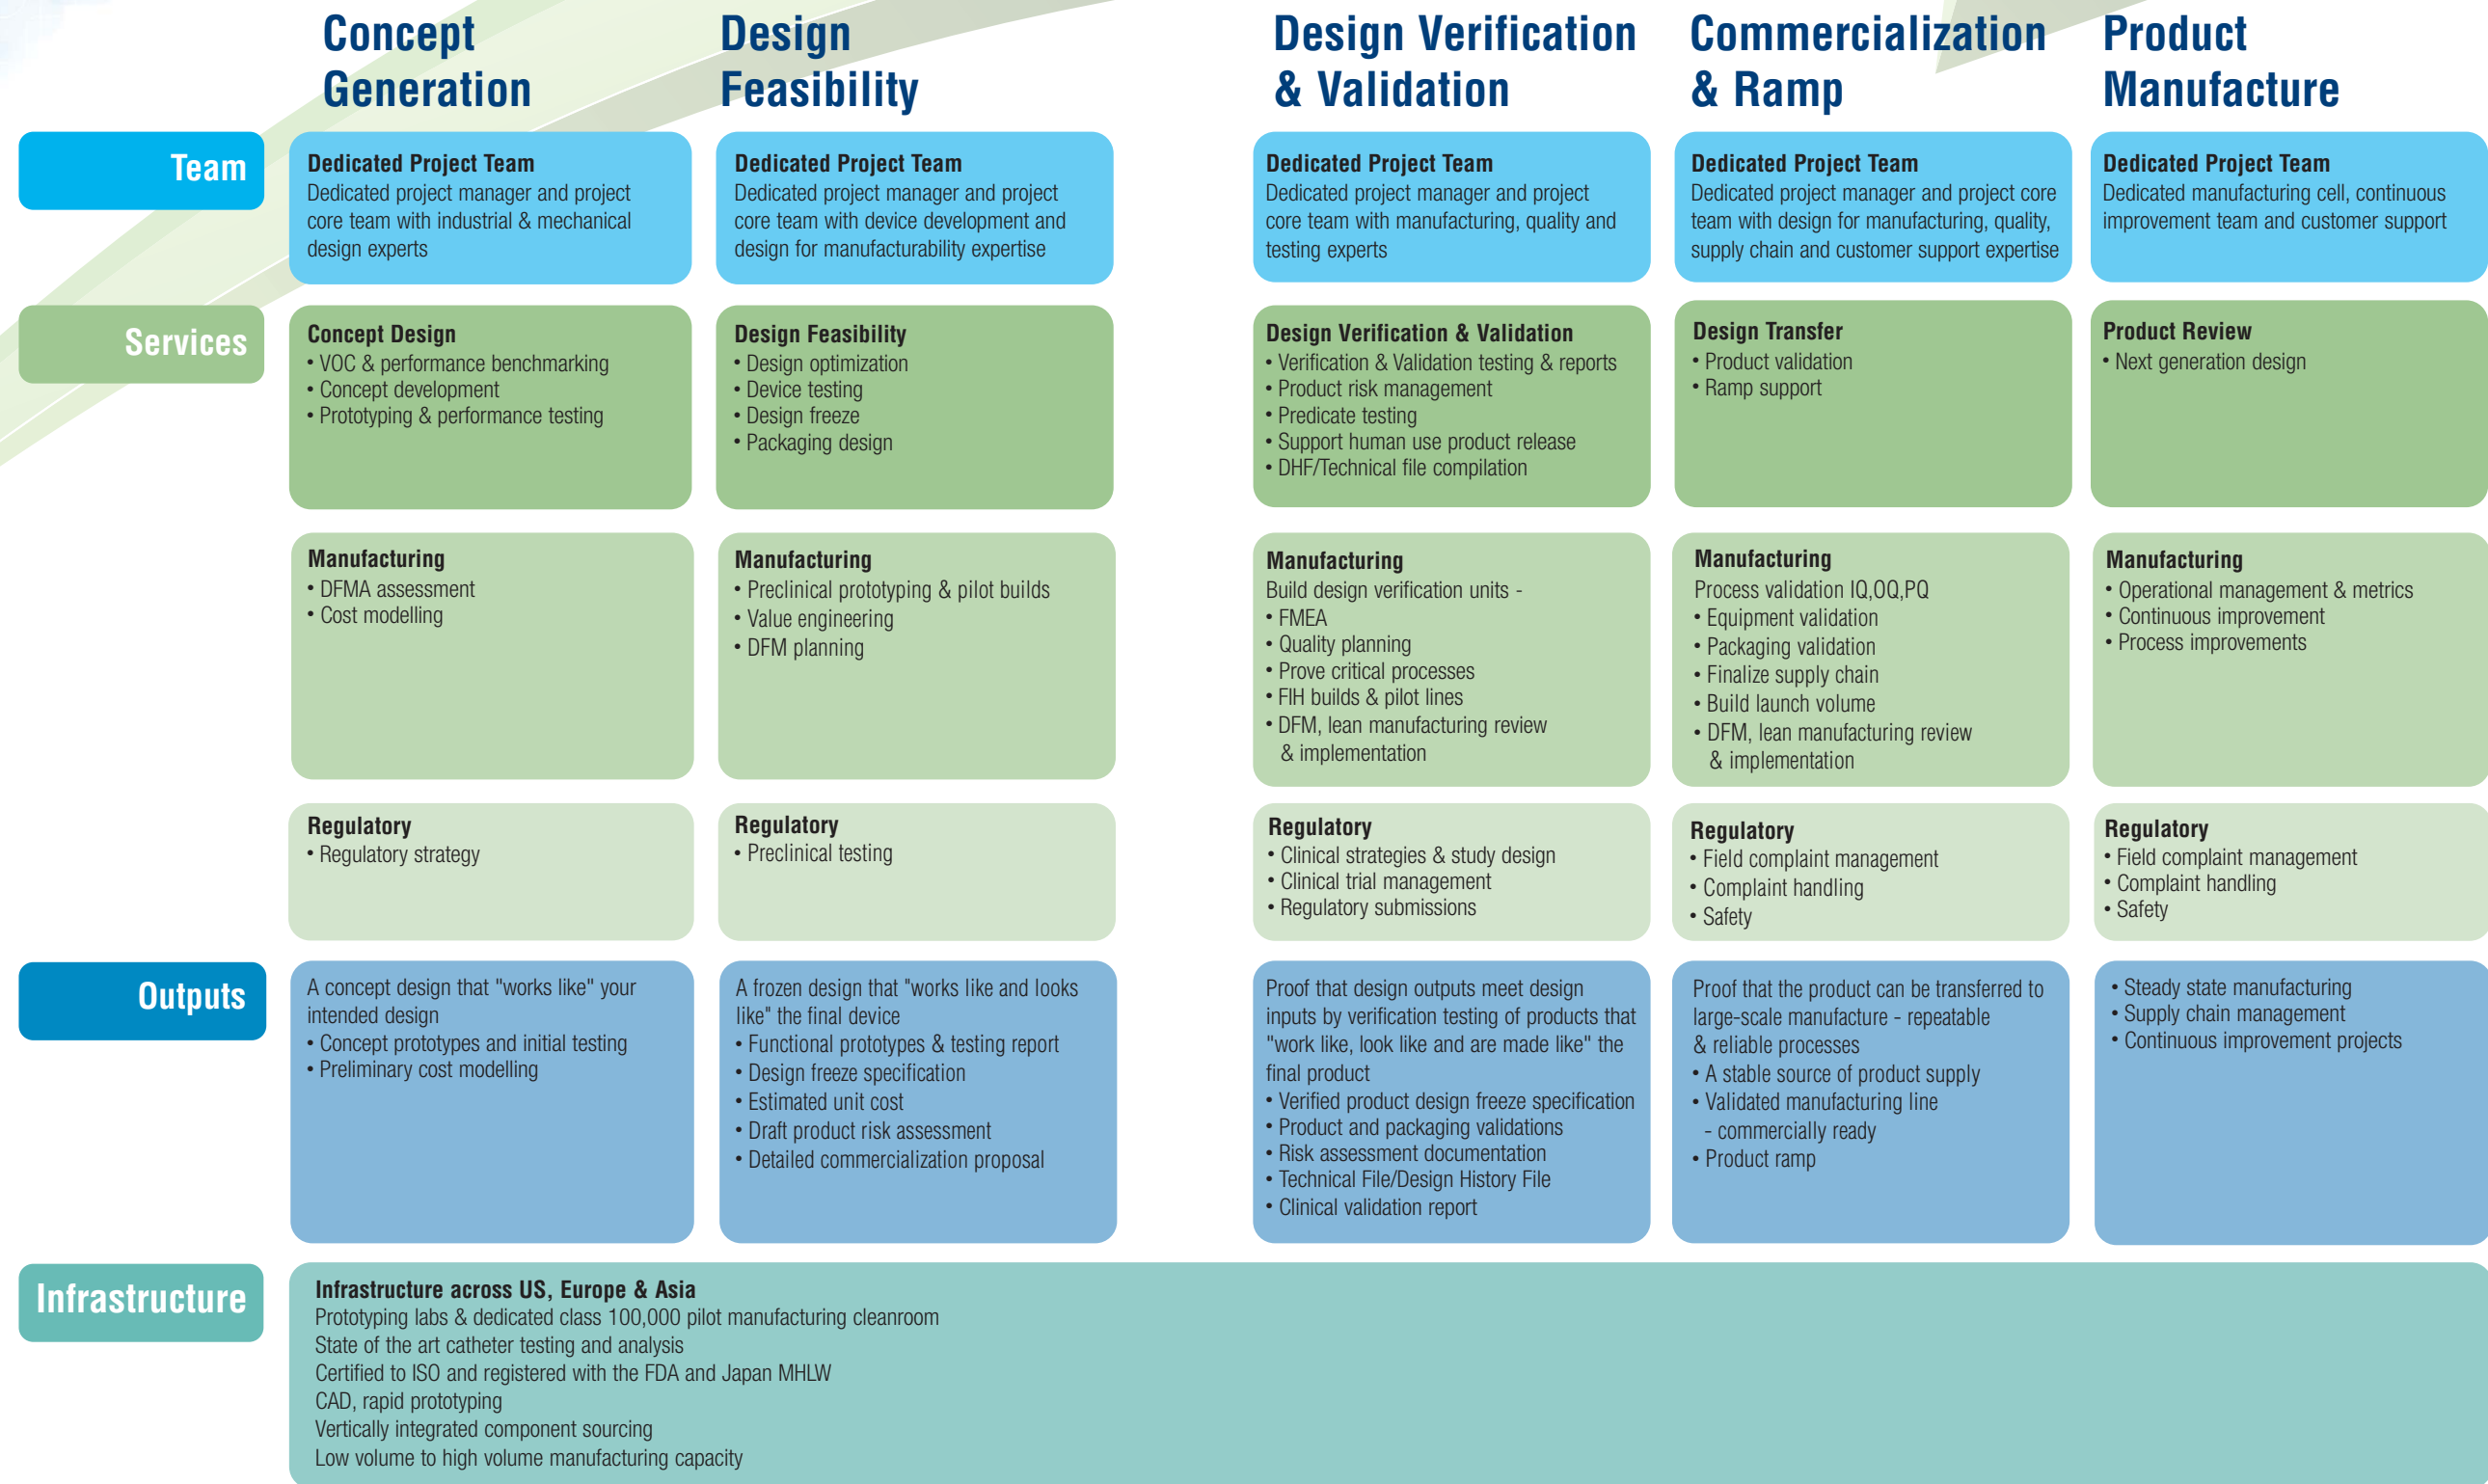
Concept Generation

Design Feasibility

Design Verification & Validation

Commercialization & Ramp

Product Manufacture

Team

Dedicated Project Team
Dedicated project manager and project core team with industrial & mechanical design experts

Dedicated Project Team
Dedicated project manager and project core team with device development and design for manufacturability expertise

Dedicated Project Team
Dedicated project manager and project core team with manufacturing, quality and testing experts

Dedicated Project Team
Dedicated project manager and project core team with design for manufacturing, quality, supply chain and customer support expertise

Dedicated Project Team
Dedicated manufacturing cell, continuous improvement team and customer support

Services

Concept Design
• VOC & performance benchmarking
• Concept development
• Prototyping & performance testing

Design Feasibility
• Design optimization
• Device testing
• Design freeze
• Packaging design

Design Verification & Validation
• Verification & Validation testing & reports
• Product risk management
• Predicate testing
• Support human use product release
• DHF/Technical file compilation

Design Transfer
• Product validation
• Ramp support

Product Review
• Next generation design

Manufacturing
• DFMA assessment
• Cost modelling

Manufacturing
• Preclinical prototyping & pilot builds
• Value engineering
• DFM planning

Manufacturing
Build design verification units -
• FMEA
• Quality planning
• Prove critical processes
• FIH builds & pilot lines
• DFM, lean manufacturing review & implementation

Manufacturing
Process validation IQ,OQ,PQ
• Equipment validation
• Packaging validation
• Finalize supply chain
• Build launch volume
• DFM, lean manufacturing review & implementation

Manufacturing
• Operational management & metrics
• Continuous improvement
• Process improvements

Regulatory
• Regulatory strategy

Regulatory
• Preclinical testing

Regulatory
• Clinical strategies & study design
• Clinical trial management
• Regulatory submissions

Regulatory
• Field complaint management
• Complaint handling
• Safety

Regulatory
• Field complaint management
• Complaint handling
• Safety

Outputs

A concept design that "works like" your intended design
• Concept prototypes and initial testing
• Preliminary cost modelling

A frozen design that "works like and looks like" the final device
• Functional prototypes & testing report
• Design freeze specification
• Estimated unit cost
• Draft product risk assessment
• Detailed commercialization proposal

Proof that design outputs meet design inputs by verification testing of products that "work like, look like and are made like" the final product
• Verified product design freeze specification
• Product and packaging validations
• Risk assessment documentation
• Technical File/Design History File
• Clinical validation report

Proof that the product can be transferred to large-scale manufacture - repeatable & reliable processes
• A stable source of product supply
• Validated manufacturing line - commercially ready
• Product ramp

• Steady state manufacturing
• Supply chain management
• Continuous improvement projects

Infrastructure

Infrastructure across US, Europe & Asia
Prototyping labs & dedicated class 100,000 pilot manufacturing cleanroom
State of the art catheter testing and analysis
Certified to ISO and registered with the FDA and Japan MHLW
CAD, rapid prototyping
Vertically integrated component sourcing
Low volume to high volume manufacturing capacity